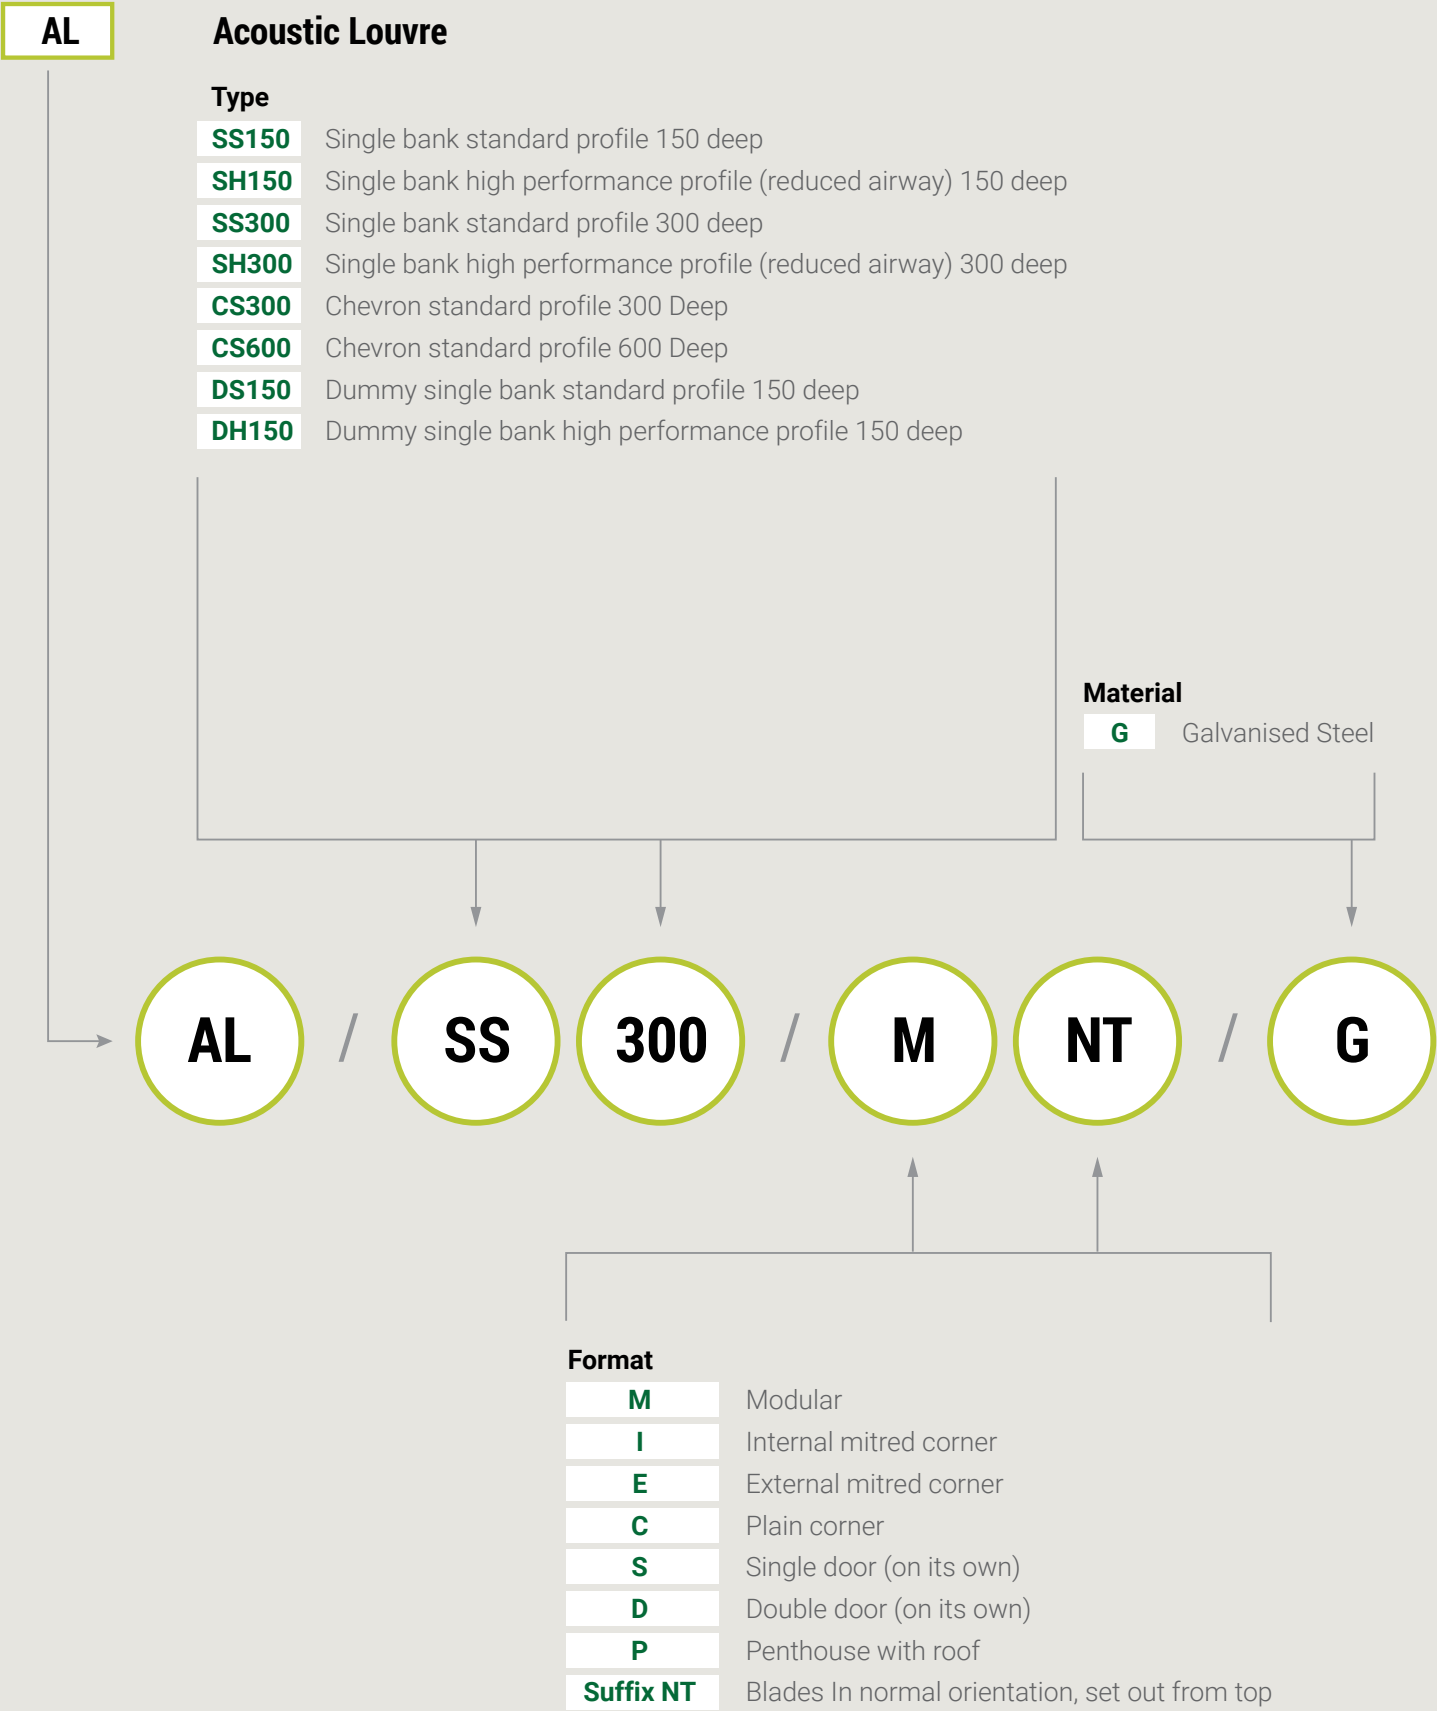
AL Acoustic Louvre

Type

| | |
|---|---|
| SS150 | Single bank standard profile 150 deep |
| SH150 | Single bank high performance profile (reduced airway) 150 deep |
| SS300 | Single bank standard profile 300 deep |
| SH300 | Single bank high performance profile (reduced airway) 300 deep |
| CS300 | Chevron standard profile 300 Deep |
| CS600 | Chevron standard profile 600 Deep |
| DS150 | Dummy single bank standard profile 150 deep |
| DH150 | Dummy single bank high performance profile 150 deep |

Material

| | |
|---|---|
| G | Galvanised Steel |

AL / SS 300 / M NT / G

Format

| | |
|---|---|
| M | Modular |
| I | Internal mitred corner |
| E | External mitred corner |
| C | Plain corner |
| S | Single door (on its own) |
| D | Double door (on its own) |
| P | Penthouse with roof |
| Suffix NT | Blades In normal orientation, set out from top |